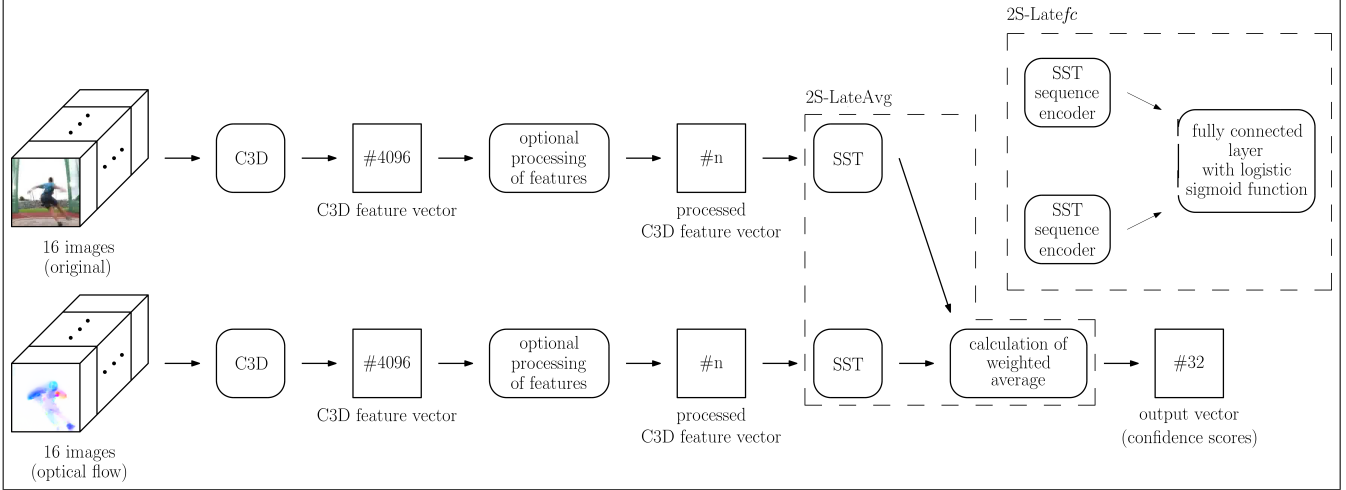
2S-Late$fc$

SST sequence encoder

fully connected layer with logistic sigmoid function

SST sequence encoder

2S-LateAvg

16 images (original)

C3D

#4096

C3D feature vector

optional processing of features

#n

processed C3D feature vector

SST

16 images (optical flow)

C3D

#4096

C3D feature vector

optional processing of features

#n

processed C3D feature vector

SST

calculation of weighted average

#32

output vector (confidence scores)